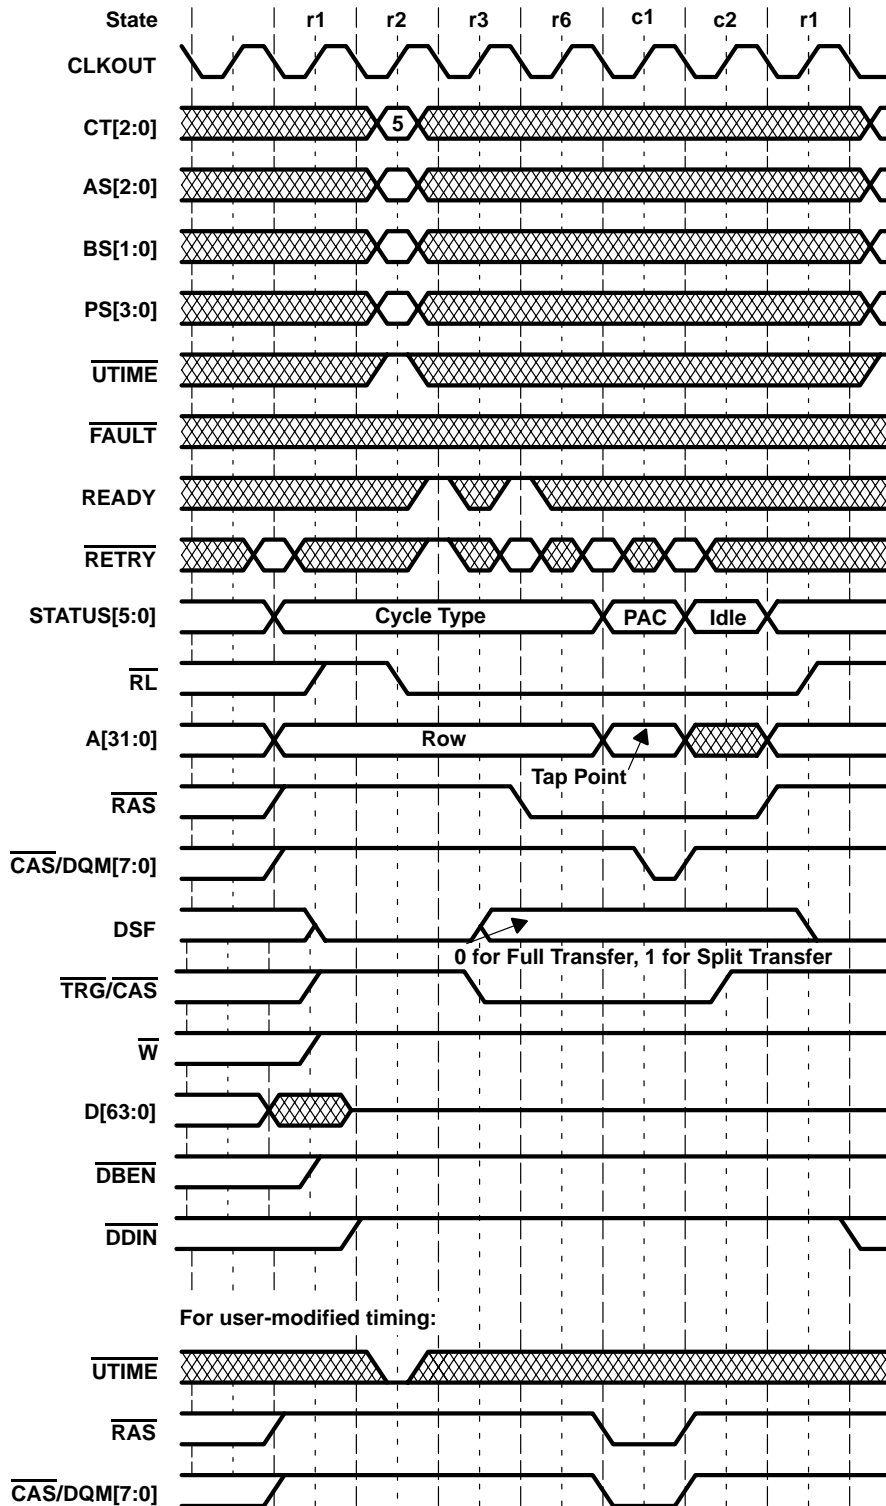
State r1 r2 r3 r6 c1 c2 r1

CLKOUT

CT[2:0] 5

AS[2:0]

BS[1:0]

PS[3:0]

$\overline{\text{UTIME}}$

$\overline{\text{FAULT}}$

READY

$\overline{\text{RETRY}}$

STATUS[5:0] Cycle Type PAC Idle

$\overline{\text{RL}}$

A[31:0] Row

Tap Point

$\overline{\text{RAS}}$

$\overline{\text{CAS}}$/DQM[7:0]

DSF

0 for Full Transfer, 1 for Split Transfer

$\overline{\text{TRG}}$/$\overline{\text{CAS}}$

$\overline{\text{W}}$

D[63:0]

$\overline{\text{DBEN}}$

$\overline{\text{DDIN}}$

For user-modified timing:

$\overline{\text{UTIME}}$

$\overline{\text{RAS}}$

$\overline{\text{CAS}}$/DQM[7:0]